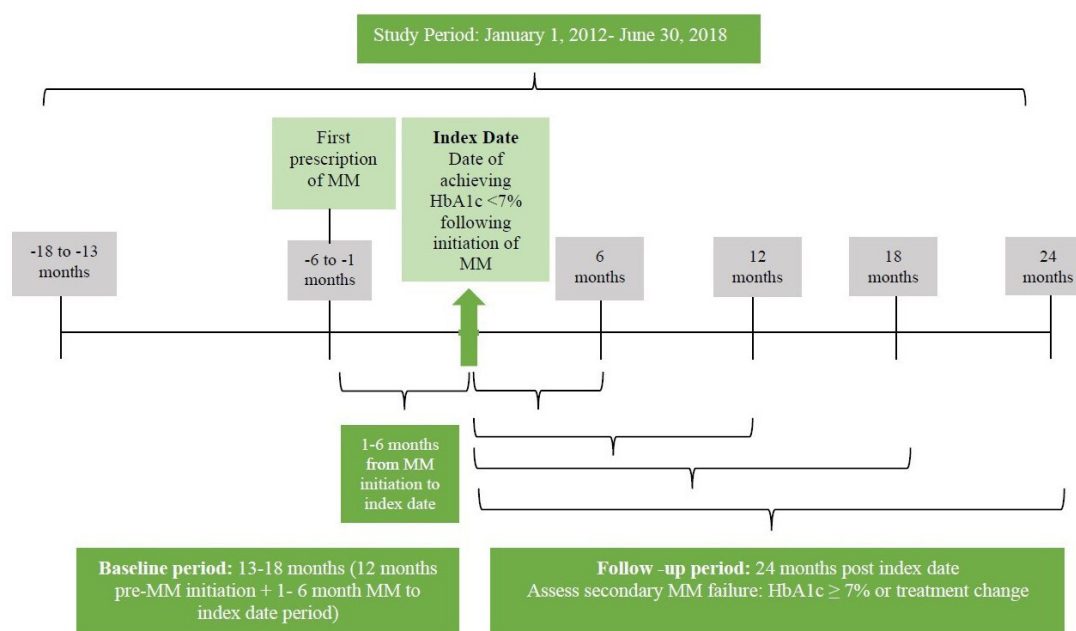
Study Period: January 1, 2012- June 30, 2018

First prescription of MM

**Index Date**
Date of achieving HbA1c <7% following initiation of MM

-18 to -13 months

-6 to -1 months

6 months

12 months

18 months

24 months

1-6 months from MM initiation to index date

**Baseline period:** 13-18 months (12 months pre-MM initiation + 1- 6 month MM to index date period)

**Follow -up period:** 24 months post index date
Assess secondary MM failure: HbA1c $\geq$ 7% or treatment change